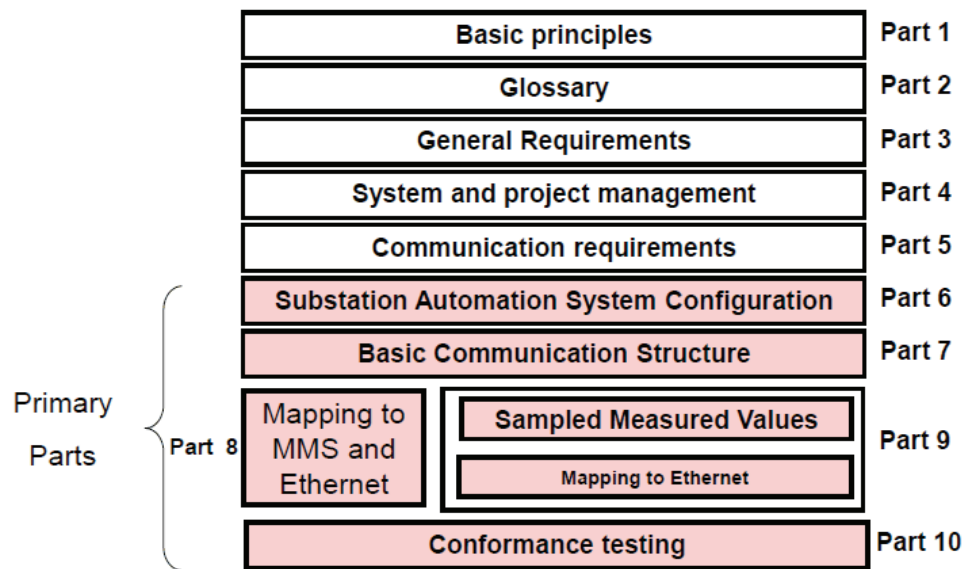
Basic principles
Part 1

Glossary
Part 2

General Requirements
Part 3

System and project management
Part 4

Communication requirements
Part 5

Primary Parts

Substation Automation System Configuration
Part 6

Basic Communication Structure
Part 7

Part 8
Mapping to MMS and Ethernet

Sampled Measured Values
Mapping to Ethernet
Part 9

Conformance testing
Part 10